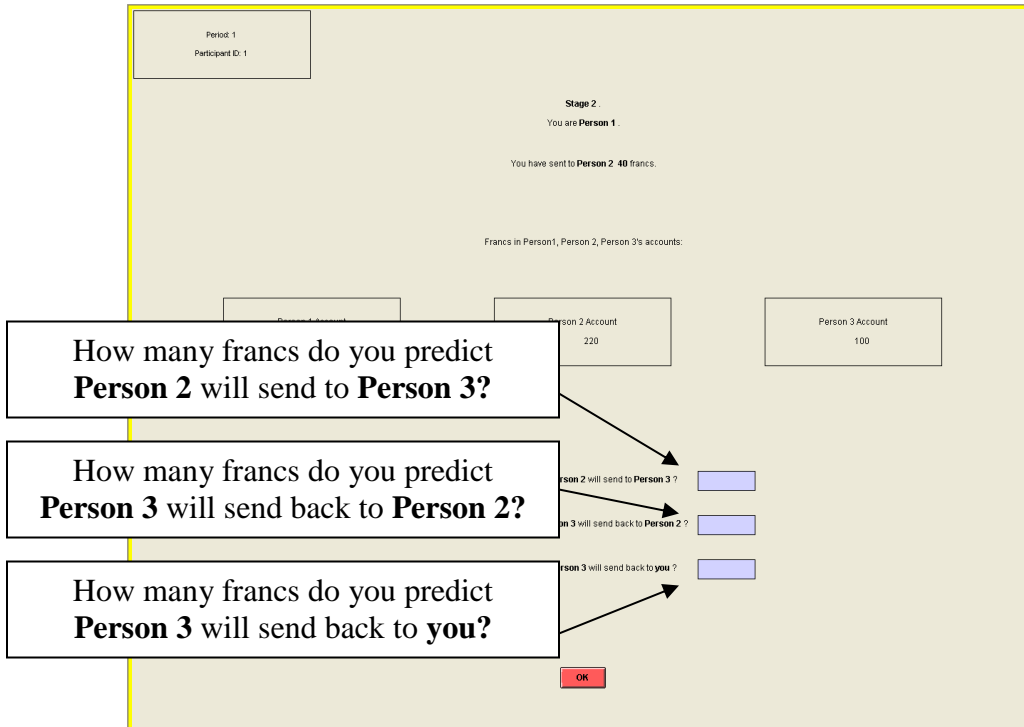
Period: 1
Participant ID: 1

Stage 2 .
You are **Person 1** .

You have sent to **Person 2** **40** francs.

Francs in Person1, Person 2, Person 3's accounts:

Person 1 Account

Person 2 Account
220

Person 3 Account
100

How many francs do you predict **Person 2** will send to **Person 3?**

How many francs do you predict **Person 3** will send back to **Person 2?**

How many francs do you predict **Person 3** will send back to **you?**

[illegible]rson 2 will send to Person 3 ?

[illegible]n 3 will send back to Person 2 ?

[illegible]rson 3 will send back to you ?

OK